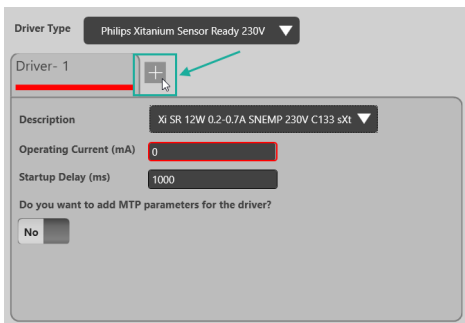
Driver Type
Philips Xitanium Sensor Ready 230V

Driver- 1
+

Description
Xi SR 12W 0.2-0.7A SNEMP 230V C133 sXt

Operating Current (mA)
0

Startup Delay (ms)
1000

Do you want to add MTP parameters for the driver?
No